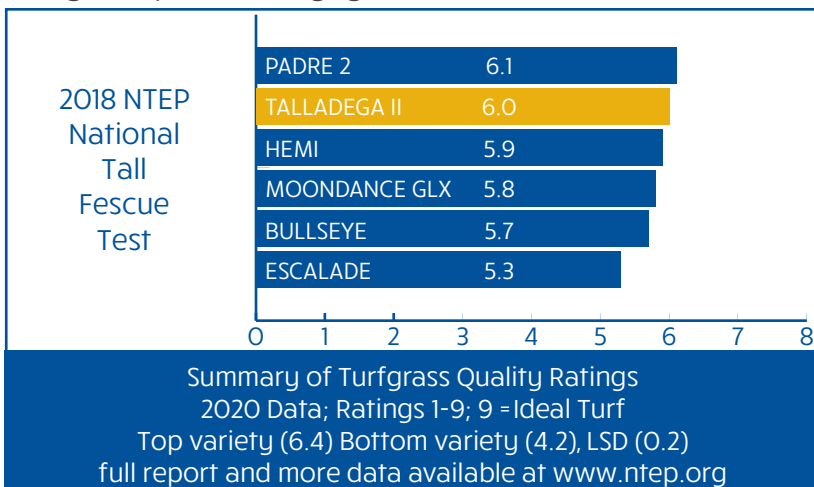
2018 NTEP National Tall Fescue Test

| Variety | Rating |
|---|---|
| PADRE 2 | 6.1 |
| TALLADEGA II | 6.0 |
| HEMI | 5.9 |
| MOONDANCE GLX | 5.8 |
| BULLSEYE | 5.7 |
| ESCALADE | 5.3 |

0 1 2 3 4 5 6 7 8

Summary of Turfgrass Quality Ratings
2020 Data; Ratings 1-9; 9 =Ideal Turf
Top variety (6.4) Bottom variety (4.2), LSD (0.2)
full report and more data available at www.ntep.org